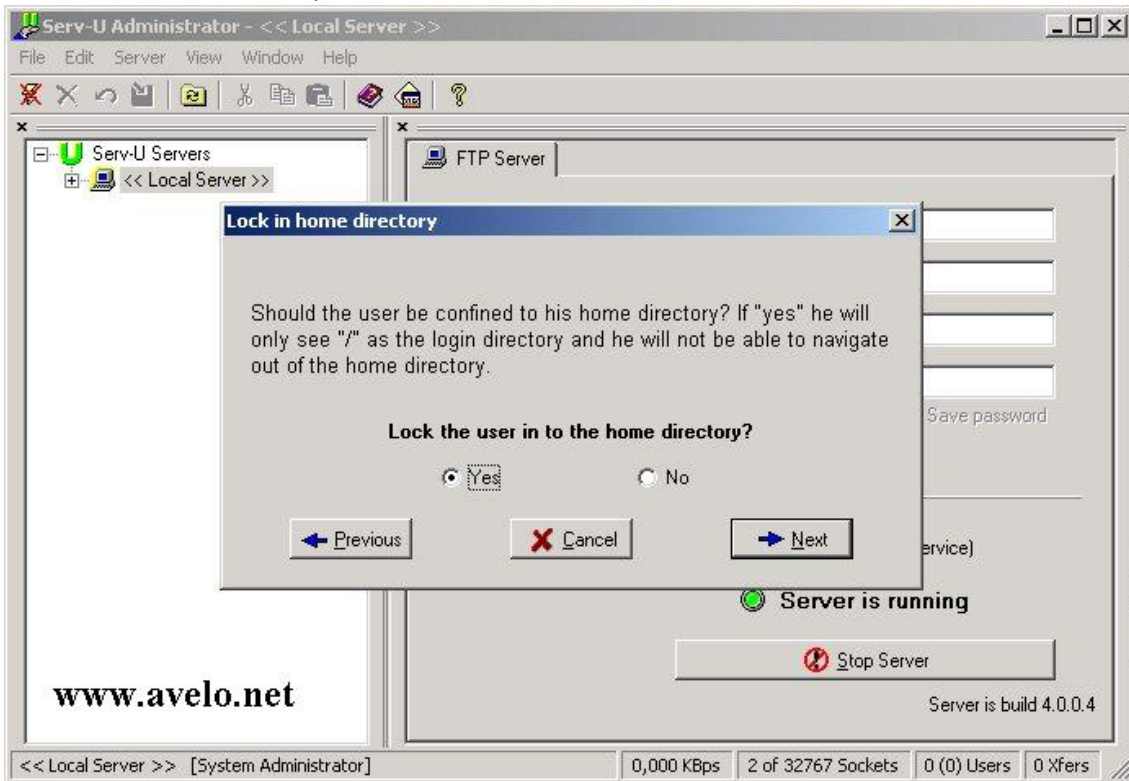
Serv-U Administrator - << Local Server >>

File Edit Server View Window Help

Serv-U Servers
<< Local Server >>

FTP Server

Lock in home directory

Should the user be confined to his home directory? If "yes" he will only see "/" as the login directory and he will not be able to navigate out of the home directory.

Lock the user in to the home directory?

Yes No

Previous Cancel Next

Save password

ervice)

Server is running

Stop Server

Server is build 4.0.0.4

www.avelo.net

<< Local Server >> [System Administrator] 0,000 KBps 2 of 32767 Sockets 0 (0) Users 0 Xfers